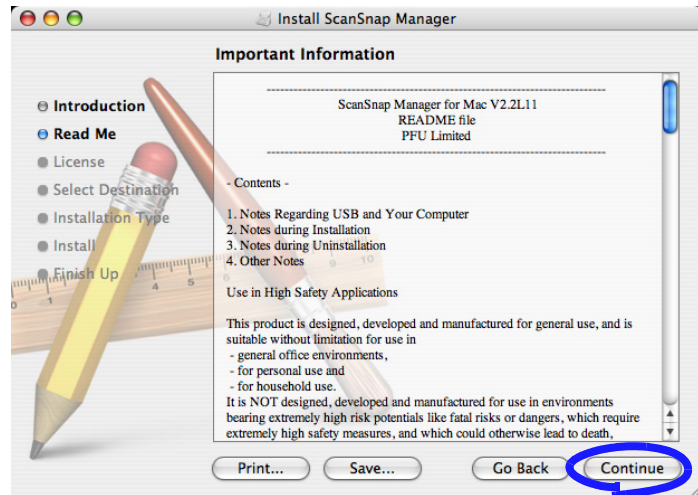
Install ScanSnap Manager

Important Information

Introduction
Read Me
License
Select Destination
Installation Type
Install
Finish Up

------------------------------------------------------------
ScanSnap Manager for Mac V2.2L11
README file
PFU Limited
------------------------------------------------------------

- Contents -

1. Notes Regarding USB and Your Computer
2. Notes during Installation
3. Notes during Uninstallation
4. Other Notes

Use in High Safety Applications

This product is designed, developed and manufactured for general use, and is suitable without limitation for use in
- general office environments,
- for personal use and
- for household use.
It is NOT designed, developed and manufactured for use in environments bearing extremely high risk potentials like fatal risks or dangers, which require extremely high safety measures, and which could otherwise lead to death,

Print...
Save...
Go Back
Continue